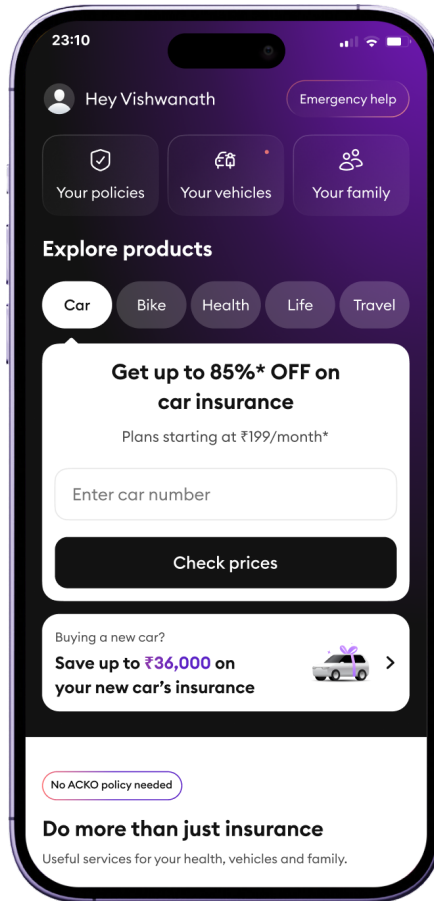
23:10

Hey Vishwanath

Emergency help

Your policies

Your vehicles

Your family

Explore products

Car

Bike

Health

Life

Travel

Get up to 85%* OFF on car insurance

Plans starting at ₹199/month*

Enter car number

Check prices

Buying a new car?

Save up to ₹36,000 on your new car's insurance

No ACKO policy needed

Do more than just insurance

Useful services for your health, vehicles and family.